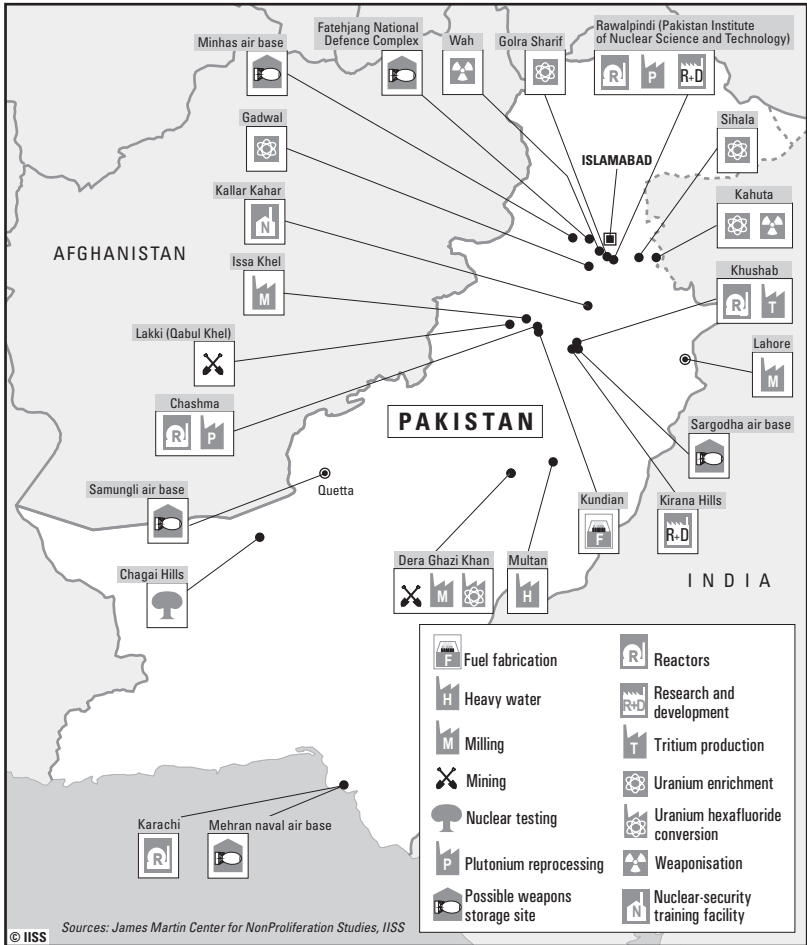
Minhas air base

Fatehjang National Defence Complex

Wah

Golra Sharif

Rawalpindi (Pakistan Institute of Nuclear Science and Technology)

R P R+D

Gadwal

Sihala

ISLAMABAD

Kallar Kahar

N

Kahuta

AFGHANISTAN

Issa Khel

M

Khushab

R T

Lakki (Qabul Khel)

Lahore

M

Chashma

R P

PAKISTAN

Sargodha air base

Quetta

Samungli air base

Kundian

F

Kirana Hills

R+D

Dera Ghazi Khan

M

Multan

H

INDIA

Chagai Hills

F Fuel fabrication

H Heavy water

M Milling

Mining

Nuclear testing

P Plutonium reprocessing

Possible weapons storage site

R Reactors

R+D Research and development

T Tritium production

Uranium enrichment

Uranium hexafluoride conversion

Weaponisation

N Nuclear-security training facility

Karachi

R

Mehran naval air base

© IISS

Sources: James Martin Center for NonProliferation Studies, IISS